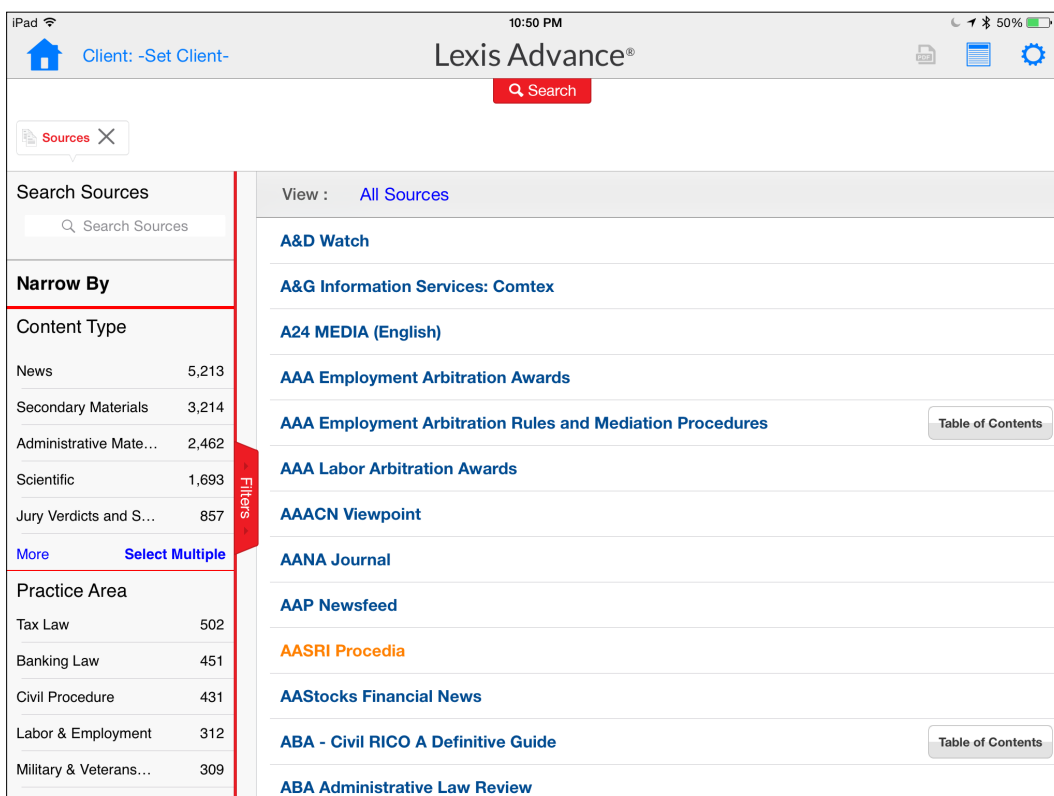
iPad
10:50 PM
50%

Client: -Set Client-
Lexis Advance®
PDF

Search

Sources

Search Sources
Search Sources

Narrow By

Content Type

| | |
|---|---|
| News | 5,213 |
| Secondary Materials | 3,214 |
| Administrative Mate... | 2,462 |
| Scientific | 1,693 |
| Jury Verdicts and S... | 857 |

More Select Multiple

Practice Area

| | |
|---|---|
| Tax Law | 502 |
| Banking Law | 451 |
| Civil Procedure | 431 |
| Labor & Employment | 312 |
| Military & Veterans... | 309 |

Filters

View : All Sources

A&D Watch

A&G Information Services: Comtex

A24 MEDIA (English)

AAA Employment Arbitration Awards

AAA Employment Arbitration Rules and Mediation Procedures Table of Contents

AAA Labor Arbitration Awards

AAACN Viewpoint

AANA Journal

AAP Newsfeed

AASRI Procedia

AAStocks Financial News

ABA - Civil RICO A Definitive Guide Table of Contents

ABA Administrative Law Review